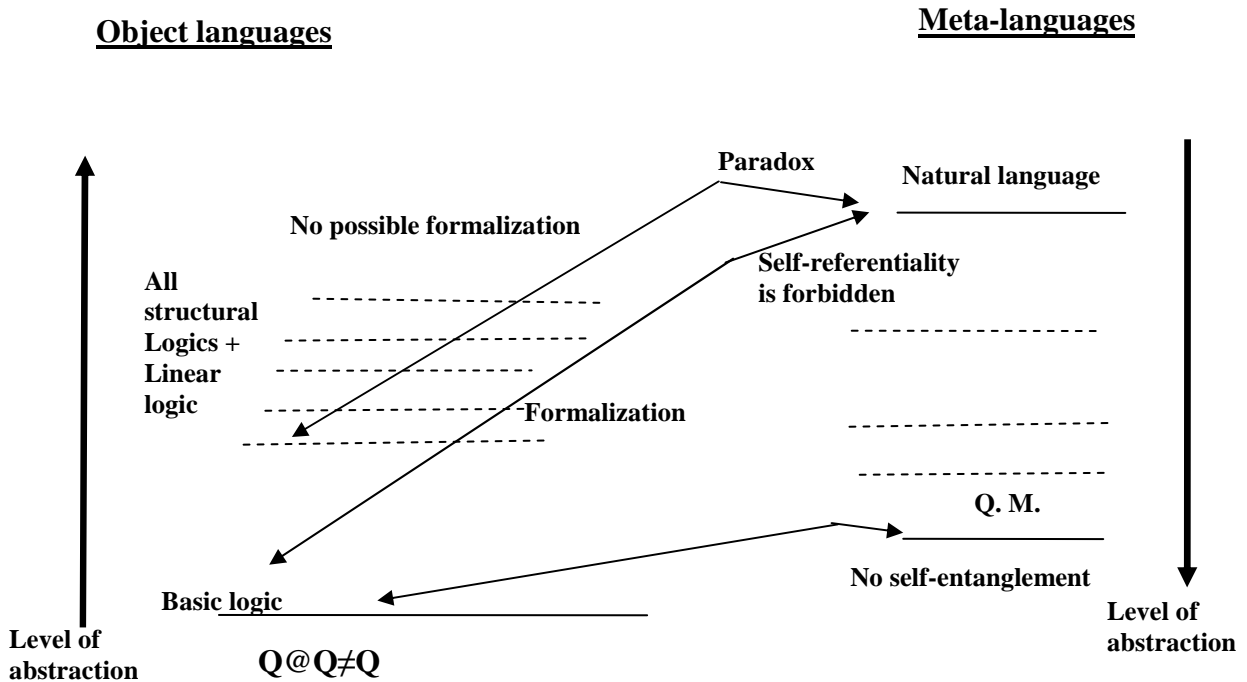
Object languages

Meta-languages

Paradox

Natural language

No possible formalization

Self-referentiality is forbidden

All structural Logics + Linear logic

Formalization

Q. M.

No self-entanglement

Basic logic

Level of abstraction

Level of abstraction

$Q@Q \neq Q$